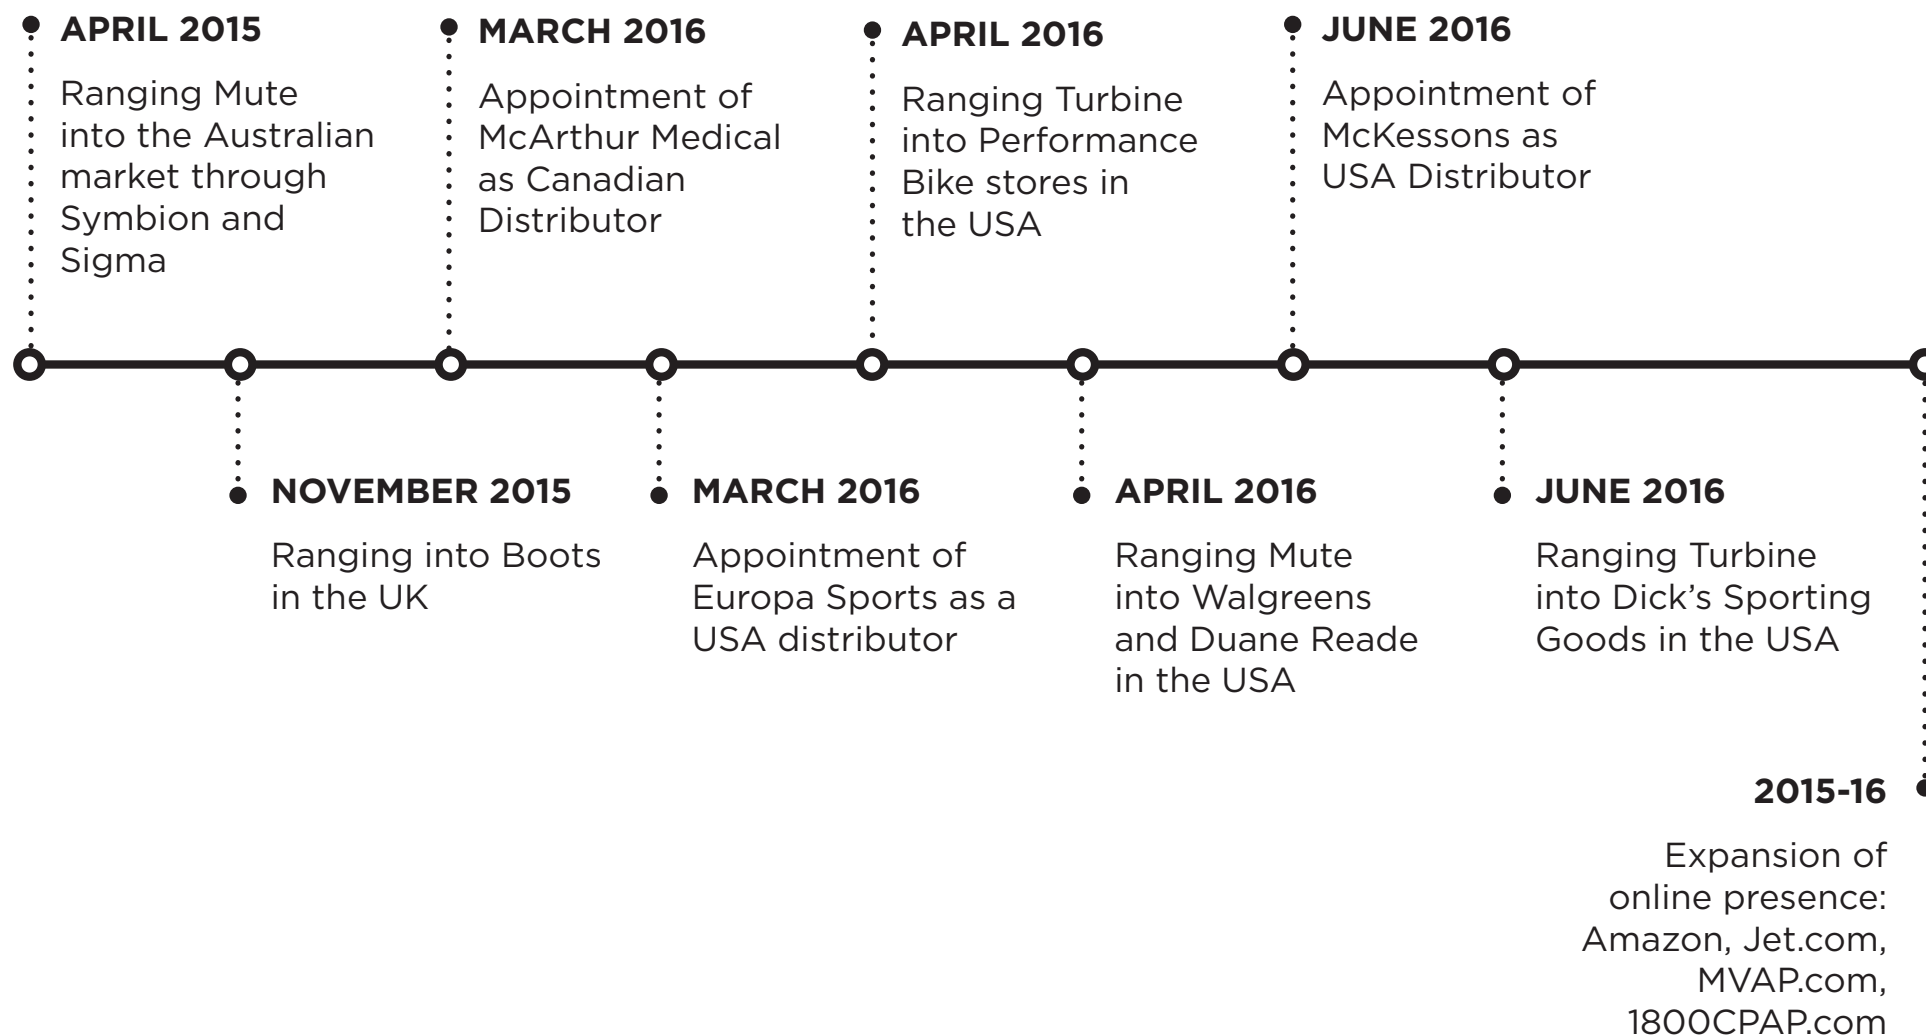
APRIL 2015

Ranging Mute into the Australian market through Symbion and Sigma

NOVEMBER 2015

Ranging into Boots in the UK

MARCH 2016

Appointment of McArthur Medical as Canadian Distributor

MARCH 2016

Appointment of Europa Sports as a USA distributor

APRIL 2016

Ranging Turbine into Performance Bike stores in the USA

APRIL 2016

Ranging Mute into Walgreens and Duane Reade in the USA

JUNE 2016

Appointment of McKessons as USA Distributor

JUNE 2016

Ranging Turbine into Dick's Sporting Goods in the USA

2015-16

Expansion of online presence: Amazon, Jet.com, MVAP.com, 1800CPAP.com